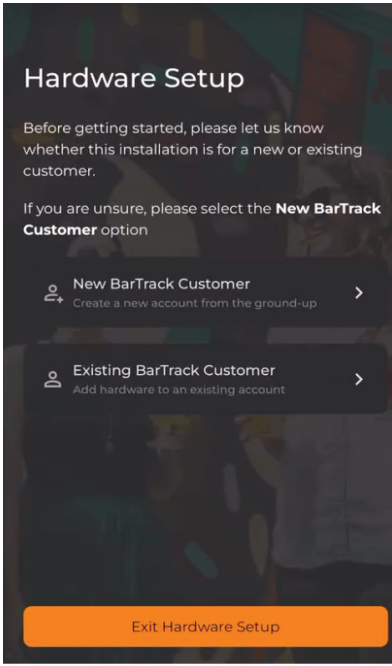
Hardware Setup

Before getting started, please let us know whether this installation is for a new or existing customer.

If you are unsure, please select the **New BarTrack Customer** option

New BarTrack Customer
Create a new account from the ground-up

Existing BarTrack Customer
Add hardware to an existing account

Exit Hardware Setup